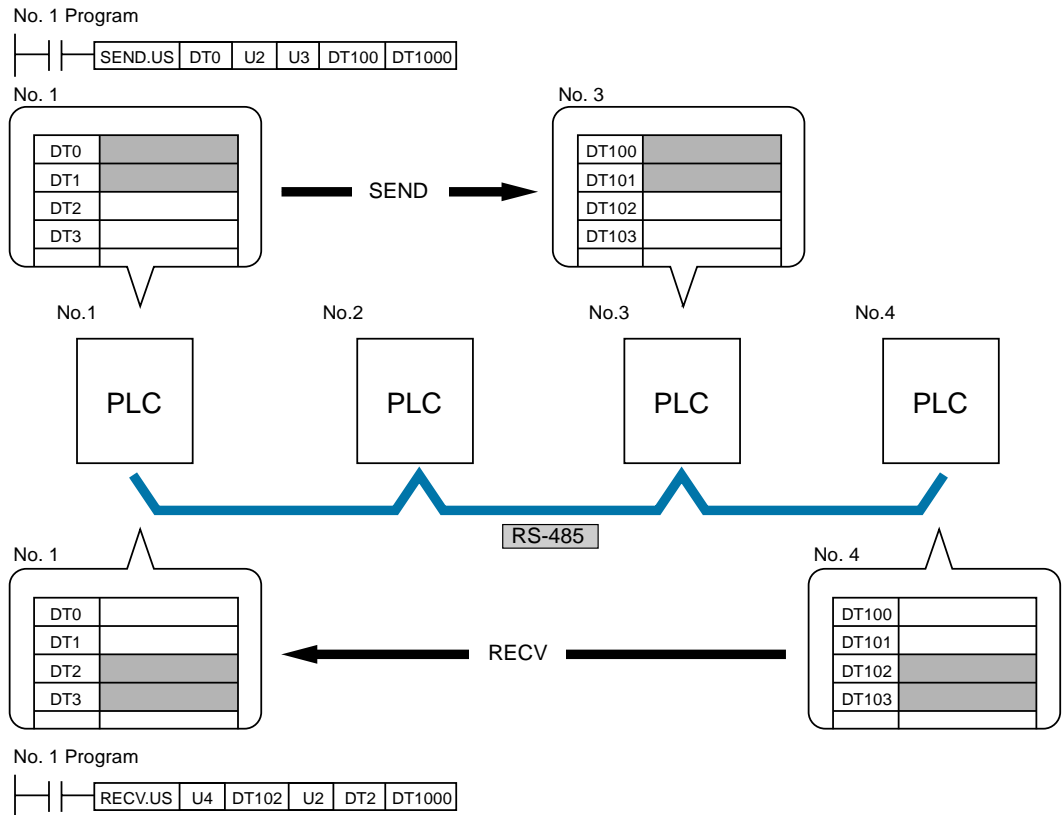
No. 1 Program

| SEND.US | DT0 | U2 | U3 | DT100 | DT1000 |
|---|---|---|---|---|---|

No. 1

| DT0 | |
|---|---|
| DT1 | |
| DT2 | |
| DT3 | |
| | |

SEND

No. 3

| DT100 | |
|---|---|
| DT101 | |
| DT102 | |
| DT103 | |
| | |

No.1

PLC

No.2

PLC

No.3

PLC

No.4

PLC

RS-485

No. 1

| DT0 | |
|---|---|
| DT1 | |
| DT2 | |
| DT3 | |
| | |

RECV

No. 4

| DT100 | |
|---|---|
| DT101 | |
| DT102 | |
| DT103 | |
| | |

No. 1 Program

| RECV.US | U4 | DT102 | U2 | DT2 | DT1000 |
|---|---|---|---|---|---|